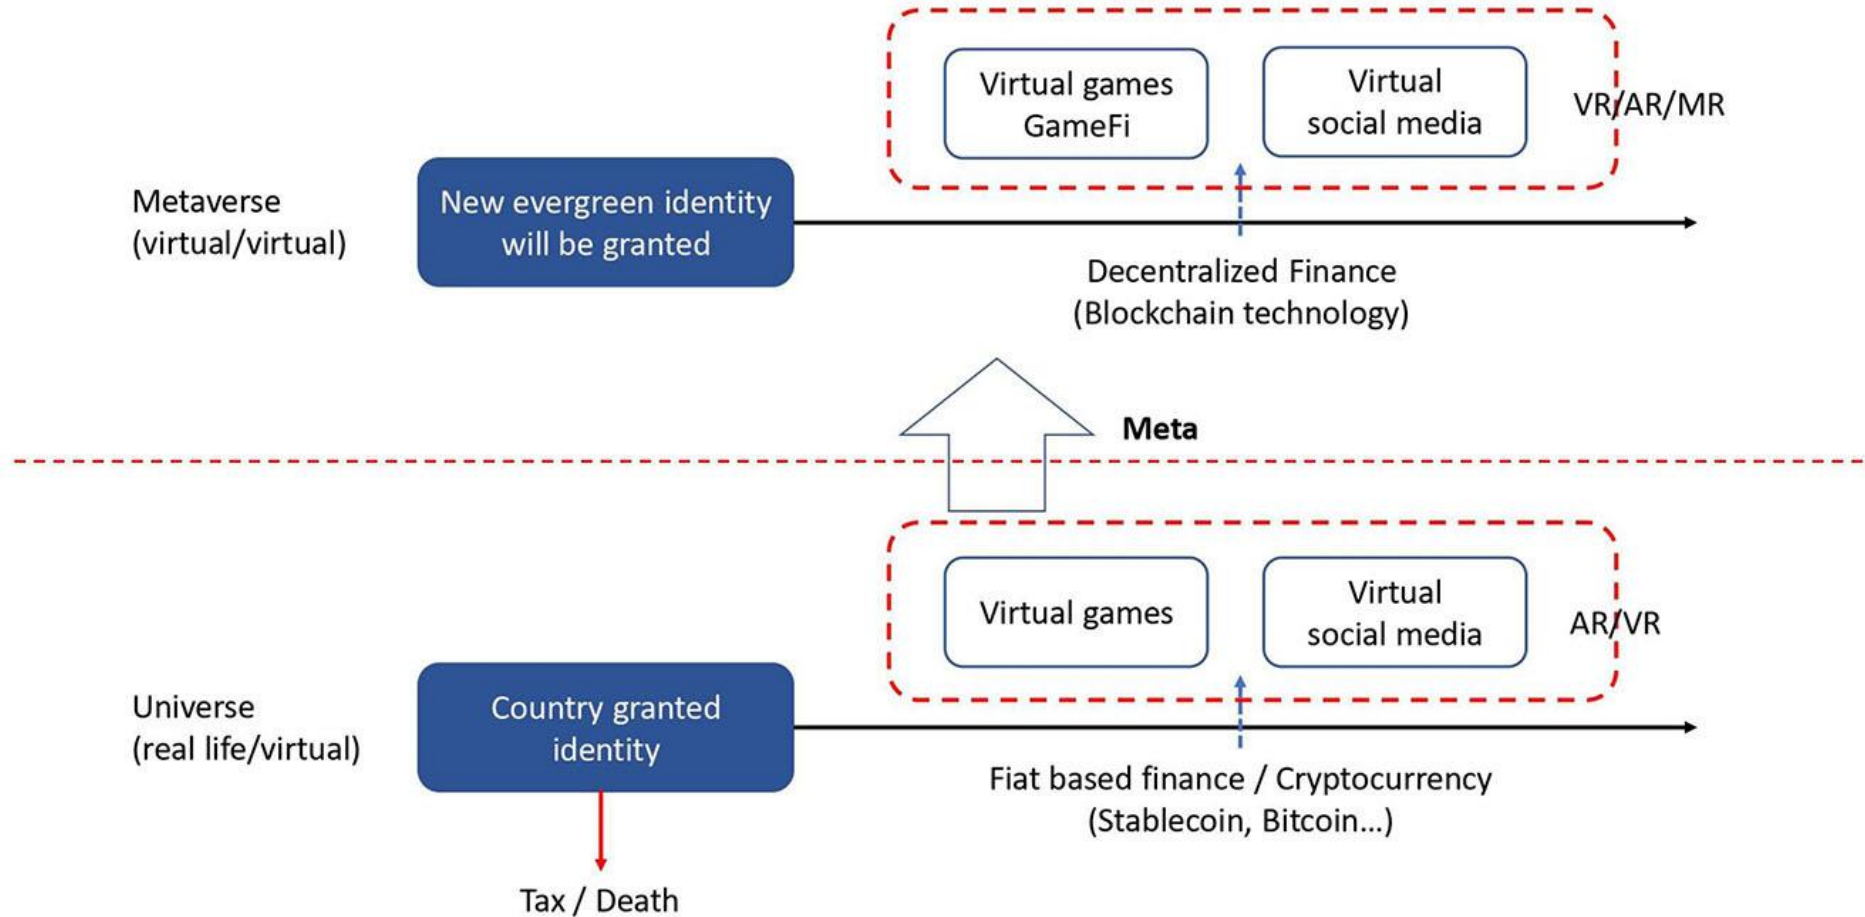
Virtual games GameFi

Virtual social media

VR/AR/MR

Metaverse (virtual/virtual)

New evergreen identity will be granted

Decentralized Finance (Blockchain technology)

Meta

Virtual games

Virtual social media

AR/VR

Universe (real life/virtual)

Country granted identity

Fiat based finance / Cryptocurrency (Stablecoin, Bitcoin...)

Tax / Death